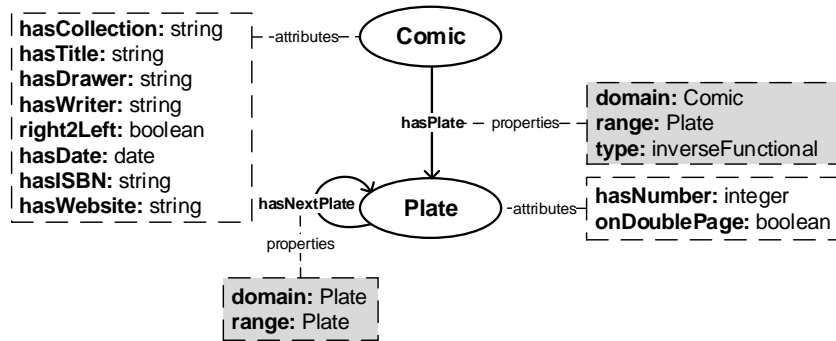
hasCollection: string
hasTitle: string
hasDrawer: string
hasWriter: string
right2Left: boolean
hasDate: date
hasISBN: string
hasWebsite: string

attributes

Comic

hasPlate

properties

domain: Comic
range: Plate
type: inverseFunctional

hasNextPlate

Plate

attributes

hasNumber: integer
onDoublePage: boolean

properties

domain: Plate
range: Plate